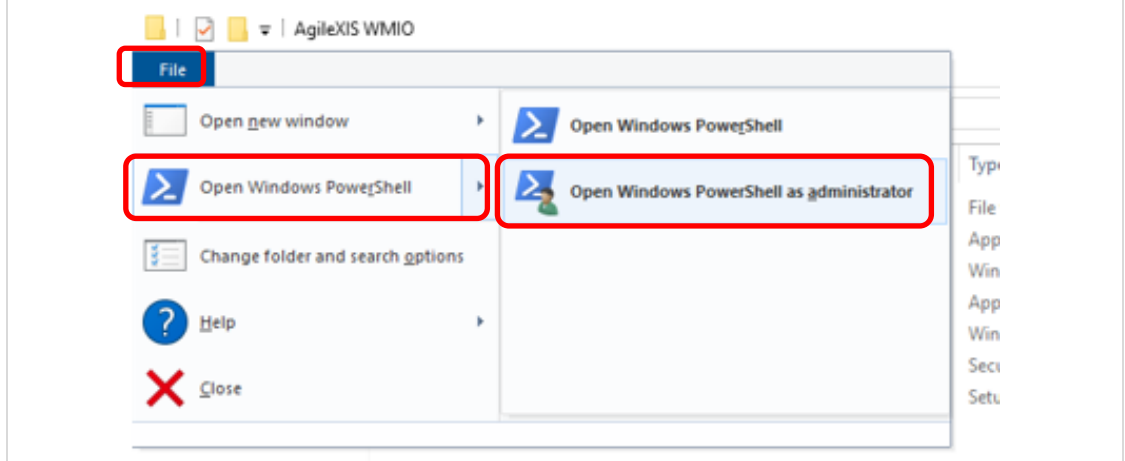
AgileXIS WMIO

File

Open new window

Open Windows PowerShell

Change folder and search options

Help

Close

Open Windows PowerShell

Open Windows PowerShell as administrator

Typ
File
App
Win
App
Win
Secu
Setu